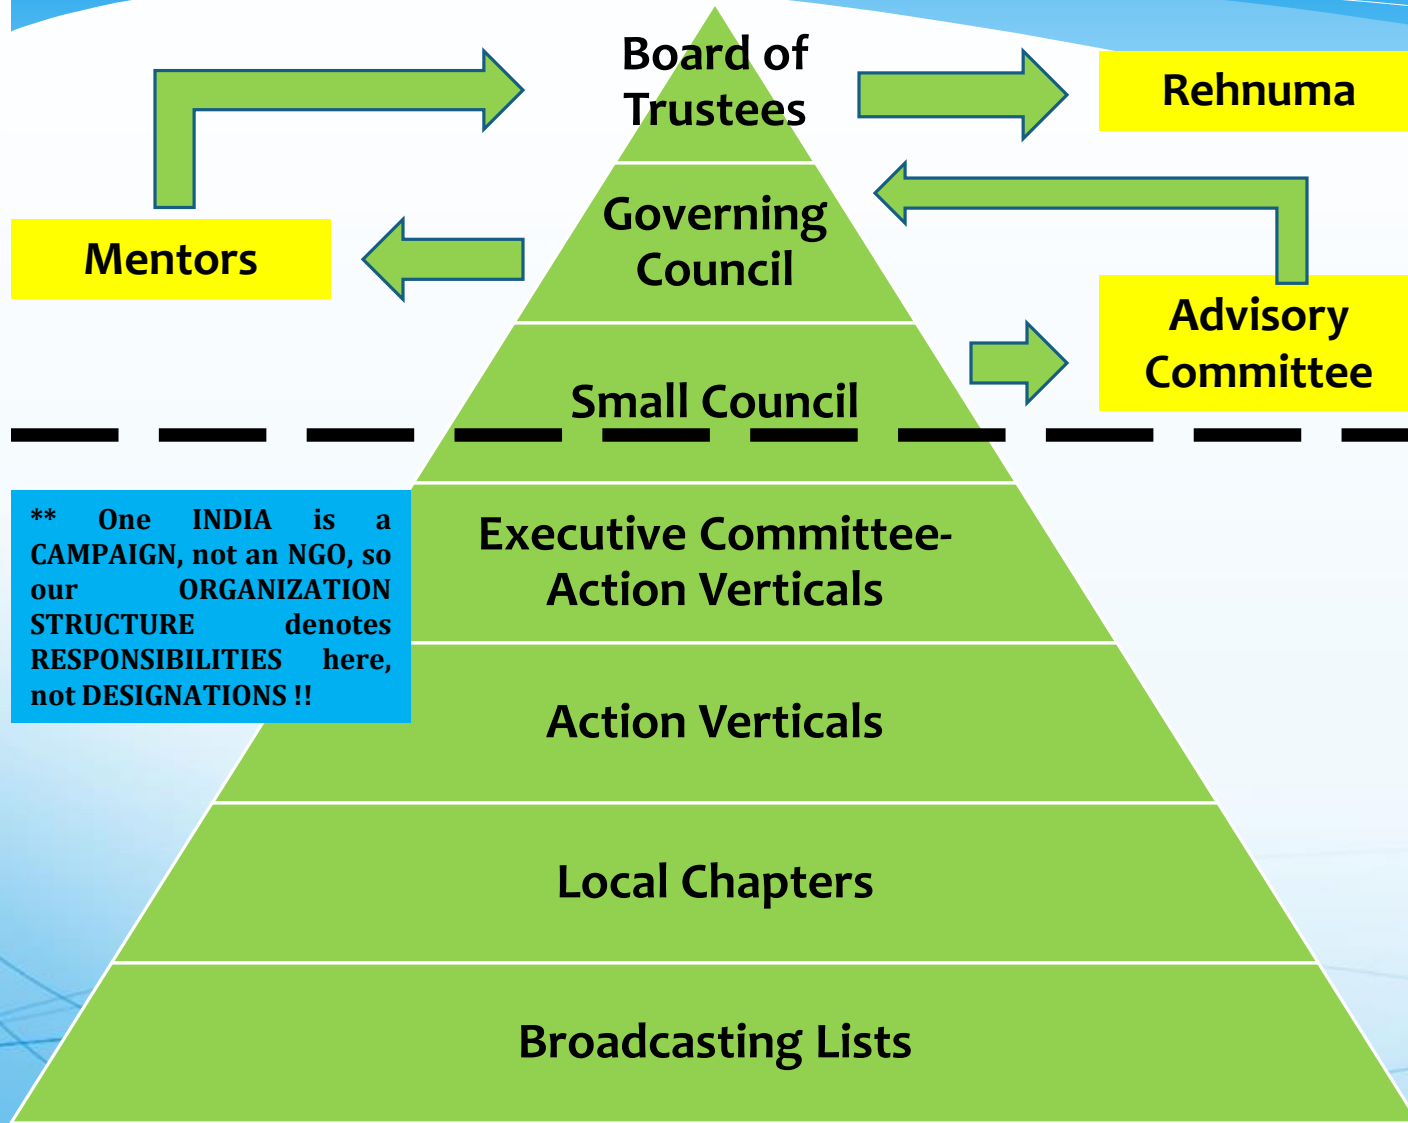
Board of Trustees

Rehnuma

Mentors

Governing Council

Advisory Committee

Small Council

** One INDIA is a CAMPAIGN, not an NGO, so our ORGANIZATION STRUCTURE denotes RESPONSIBILITIES here, not DESIGNATIONS !!

Executive Committee-Action Verticals

Action Verticals

Local Chapters

Broadcasting Lists